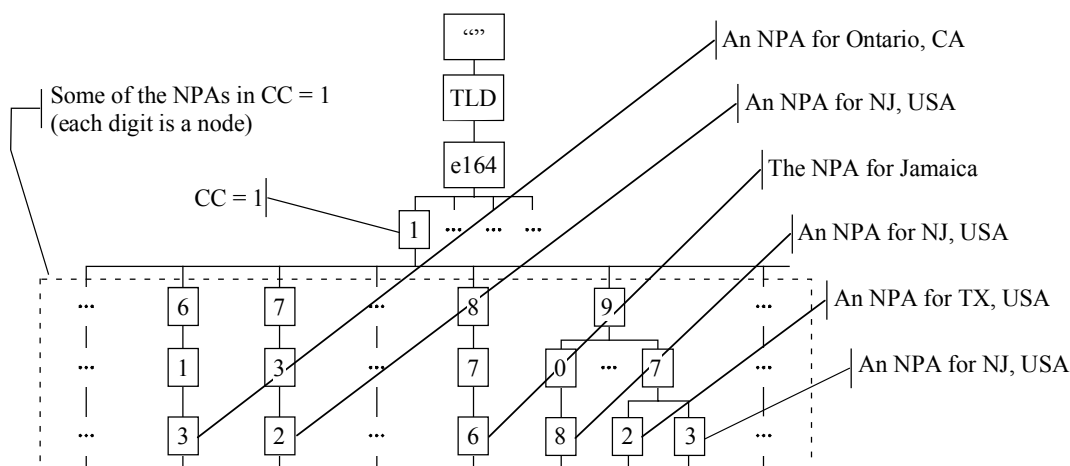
“”

TLD

e164

An NPA for Ontario, CA

Some of the NPAs in CC = 1 (each digit is a node)

An NPA for NJ, USA

The NPA for Jamaica

CC = 1

1 ... ... ...

An NPA for NJ, USA

An NPA for TX, USA

An NPA for NJ, USA

... 6 7 ... 8 9 ...

... 1 3 ... 7 0 ... 7 ...

... 3 2 ... 6 8 2 3 ...